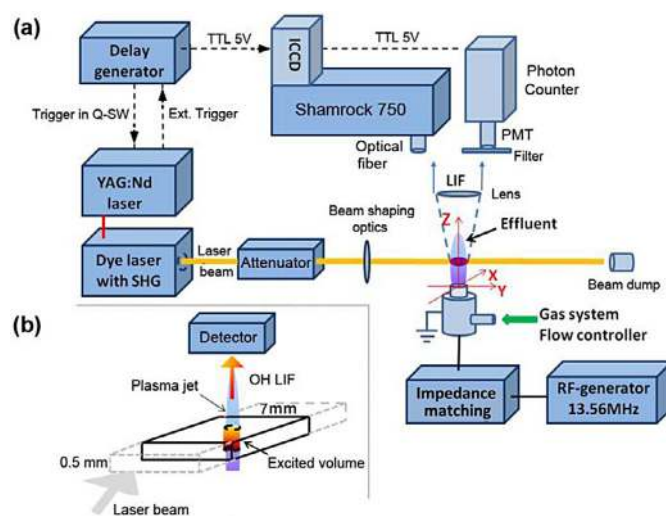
(a)

Delay generator

TTL 5V

ICCD

TTL 5V

Shamrock 750

Photon Counter

PMT

Filter

Optical fiber

Trigger in Q-SW

Ext. Trigger

YAG:Nd laser

LIF

Lens

Beam shaping optics

Effluent

Z

X

Y

Dye laser with SHG

Laser beam

Attenuator

Beam dump

Gas system Flow controller

(b)

Detector

OH LIF

Plasma jet

7mm

0.5 mm

Excited volume

Laser beam

Impedance matching

RF-generator 13.56MHz